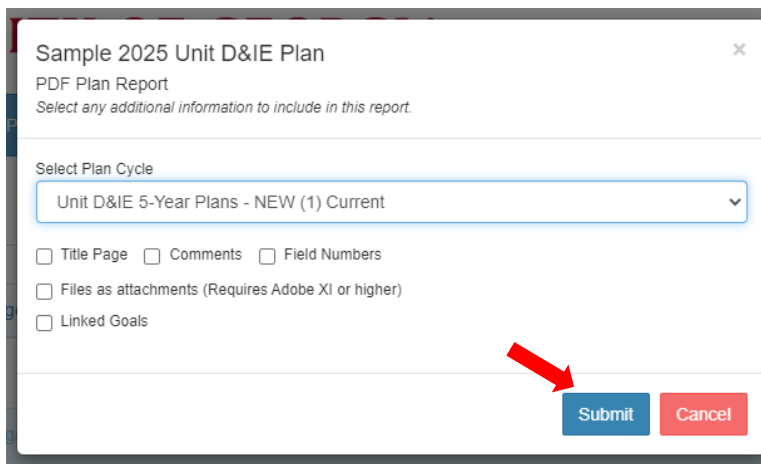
Sample 2025 Unit D&IE Plan

×

PDF Plan Report

*Select any additional information to include in this report.*

Select Plan Cycle

Unit D&IE 5-Year Plans - NEW (1) Current

Title Page

Comments

Field Numbers

Files as attachments (Requires Adobe XI or higher)

Linked Goals

Submit

Cancel